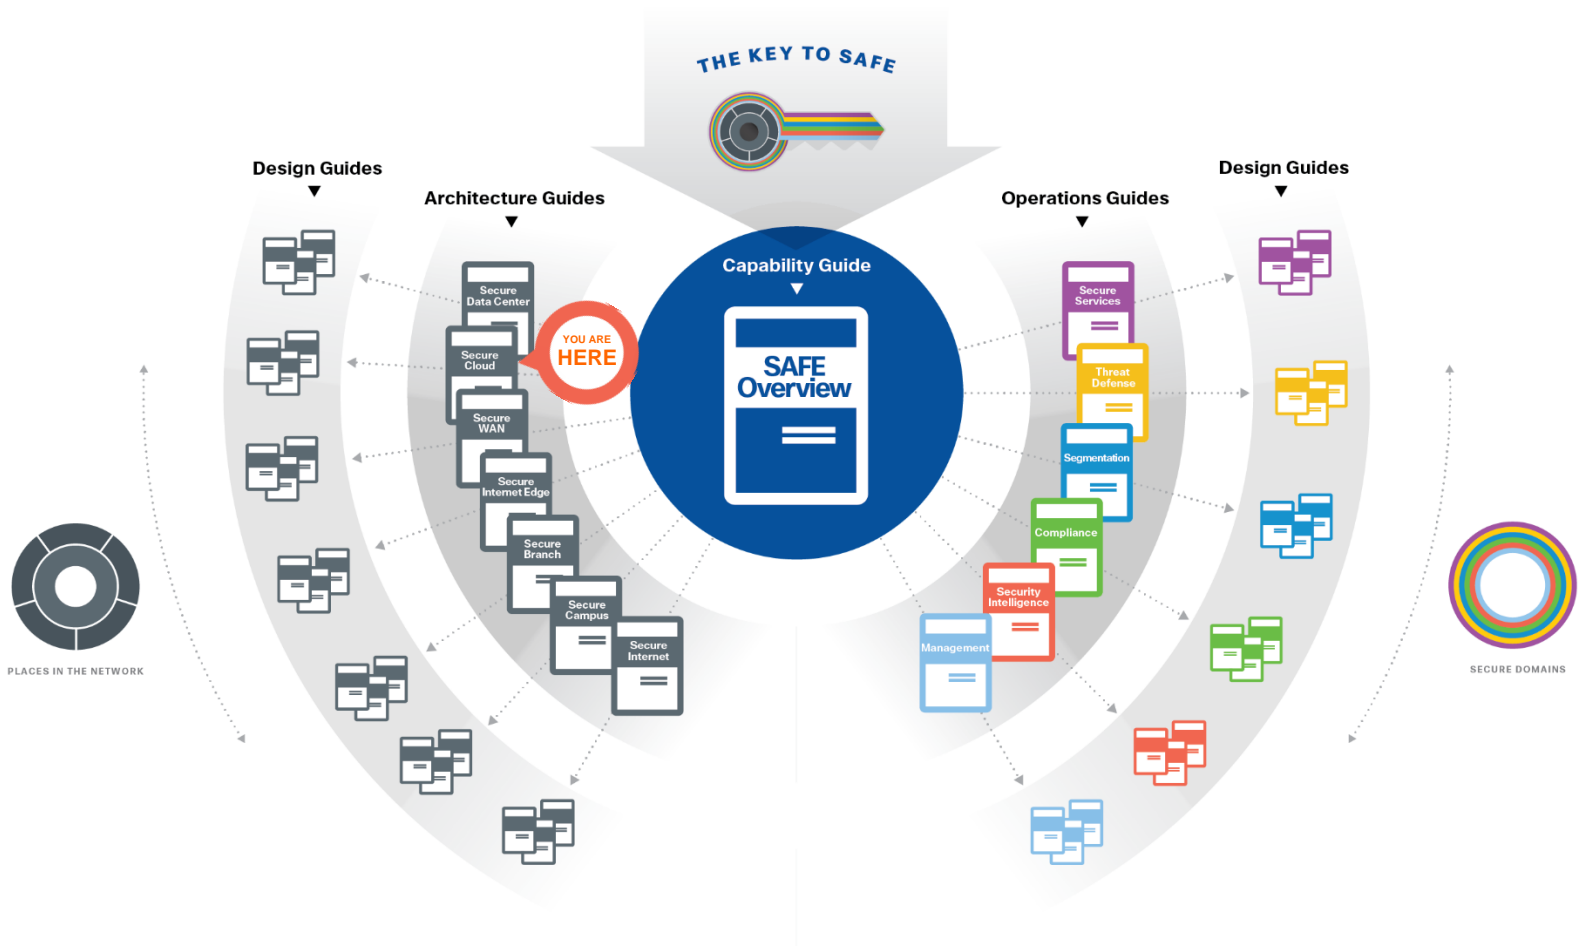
THE KEY TO SAFE

Design Guides

Architecture Guides

Capability Guide

SAFE Overview

Operations Guides

Design Guides

Secure Data Center

Secure Cloud

YOU ARE HERE

Secure WAN

Secure Internet Edge

Secure Branch

Secure Campus

Secure Internet

Secure Services

Threat Defense

Segmentation

Compliance

Security Intelligence

Management

PLACES IN THE NETWORK

SECURE DOMAINS